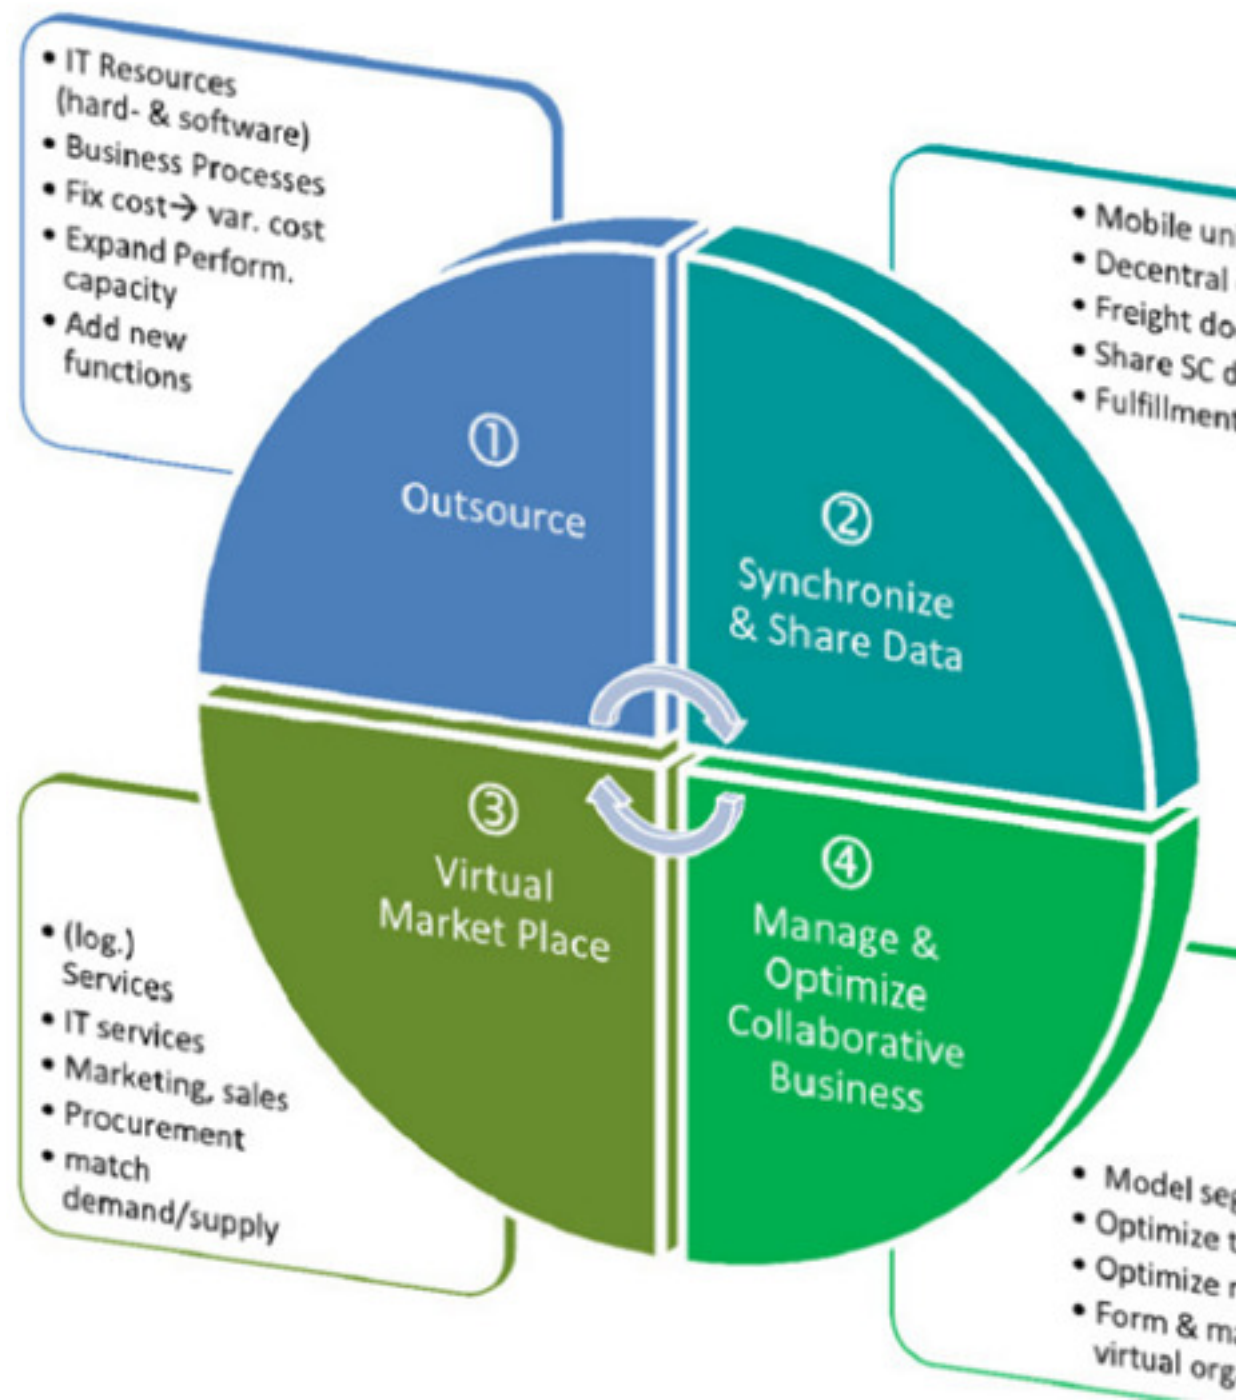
• IT Resources (hard- & software)
• Business Processes
• Fix cost→ var. cost
• Expand Perform. capacity
• Add new functions

• Mobile un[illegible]
• Decentral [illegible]
• Freight do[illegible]
• Share SC d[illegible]
• Fulfillment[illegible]

① Outsource

② Synchronize & Share Data

③ Virtual Market Place

④ Manage & Optimize Collaborative Business

• (log.) Services
• IT services
• Marketing, sales
• Procurement
• match demand/supply

• Model seg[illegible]
• Optimize t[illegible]
• Optimize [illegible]
• Form & ma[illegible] virtual org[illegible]